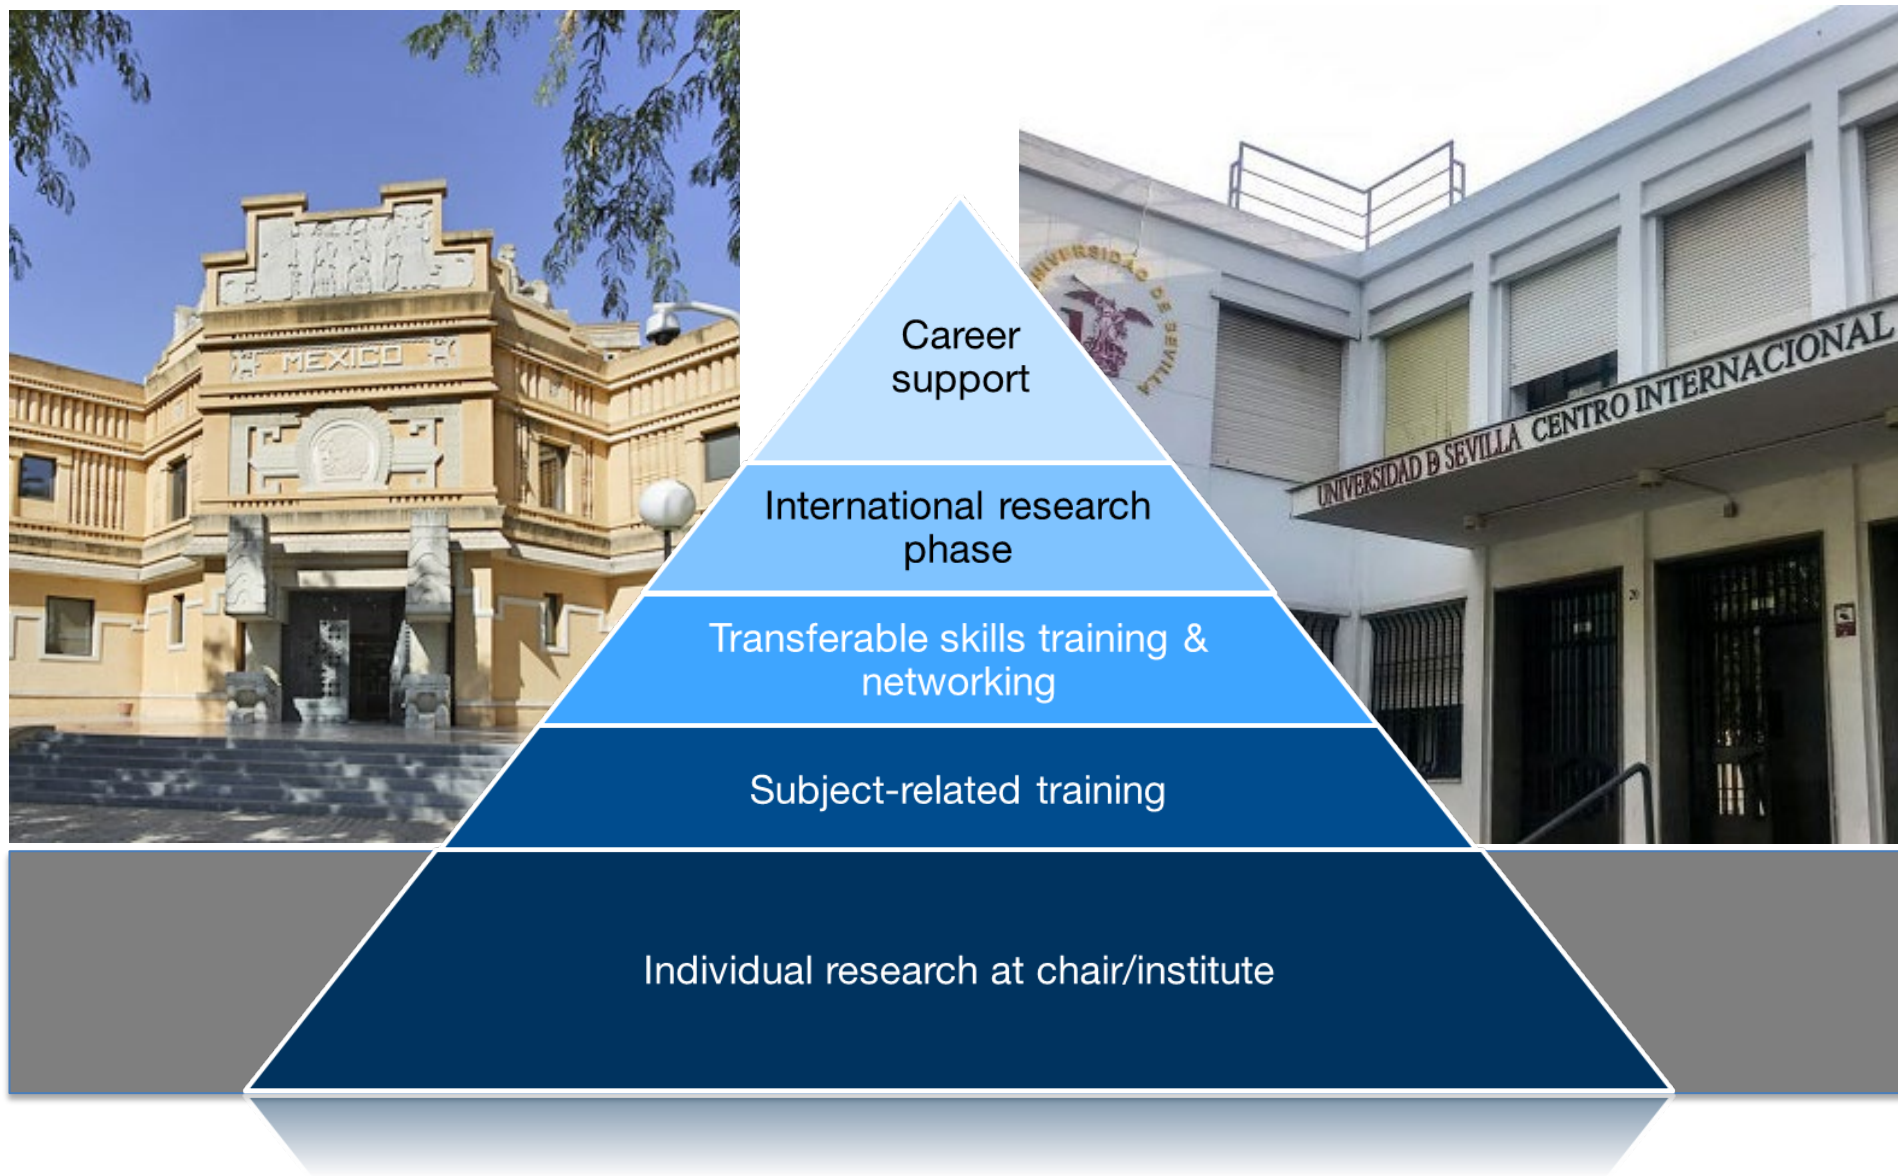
MEXICO

UNIVERSIDAD DE SEVILLA

UNIVERSIDAD D SEVILLA CENTRO INTERNACIONAL

Career support

International research phase

Transferable skills training & networking

Subject-related training

Individual research at chair/institute